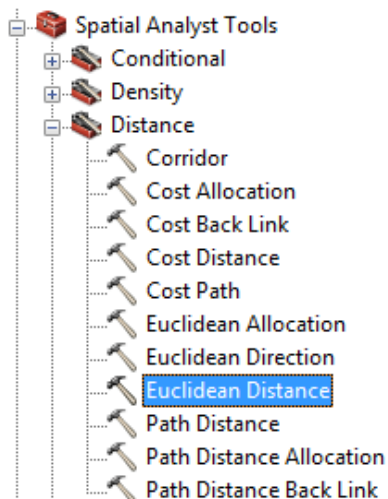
Spatial Analyst Tools
Conditional
Density
Distance
Corridor
Cost Allocation
Cost Back Link
Cost Distance
Cost Path
Euclidean Allocation
Euclidean Direction
Euclidean Distance
Path Distance
Path Distance Allocation
Path Distance Back Link